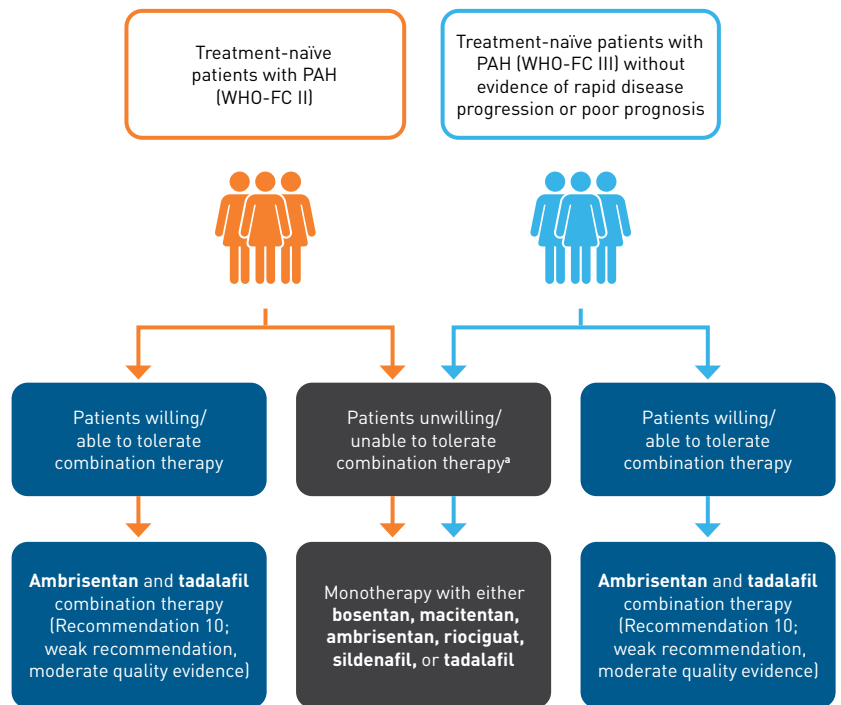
Treatment-naïve patients with PAH (WHO-FC II)

Treatment-naïve patients with PAH (WHO-FC III) without evidence of rapid disease progression or poor prognosis

Patients willing/ able to tolerate combination therapy

Patients unwilling/ unable to tolerate combination therapy$^{a}$

Patients willing/ able to tolerate combination therapy

**Ambrisentan** and **tadalafil** combination therapy (Recommendation 10; weak recommendation, moderate quality evidence)

Monotherapy with either **bosentan, macitentan, ambrisentan, riociguat, sildenafil,** or **tadalafil**

**Ambrisentan** and **tadalafil** combination therapy (Recommendation 10; weak recommendation, moderate quality evidence)